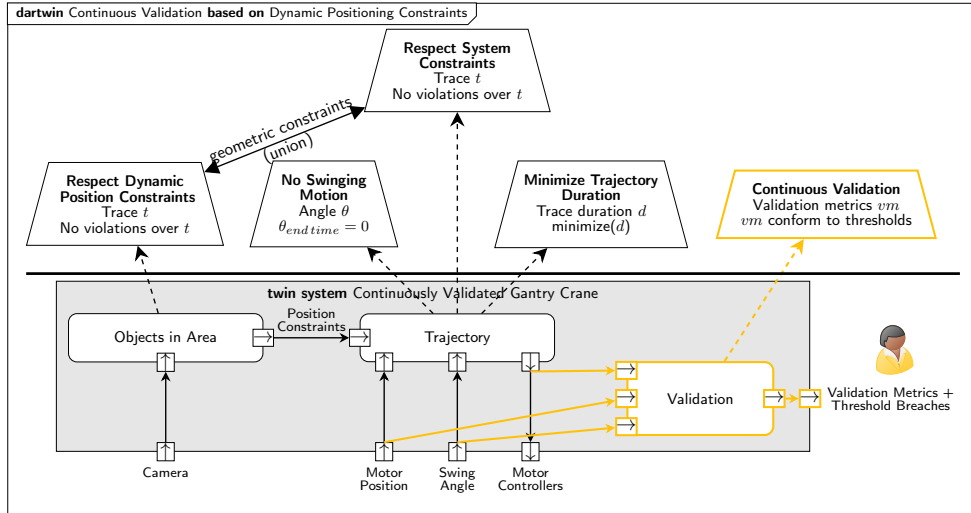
dartwin Continuous Validation based on Dynamic Positioning Constraints

Respect System Constraints
Trace $t$
No violations over $t$

geometric constraints (union)

Respect Dynamic Position Constraints
Trace $t$
No violations over $t$

No Swinging Motion
Angle $\theta$
$\theta_{end\,time} = 0$

Minimize Trajectory Duration
Trace duration $d$
minimize($d$)

Continuous Validation
Validation metrics $vm$
$vm$ conform to thresholds

twin system Continuously Validated Gantry Crane

Objects in Area

Position Constraints

Trajectory

Validation

Validation Metrics + Threshold Breaches

Camera

Motor Position

Swing Angle

Motor Controllers